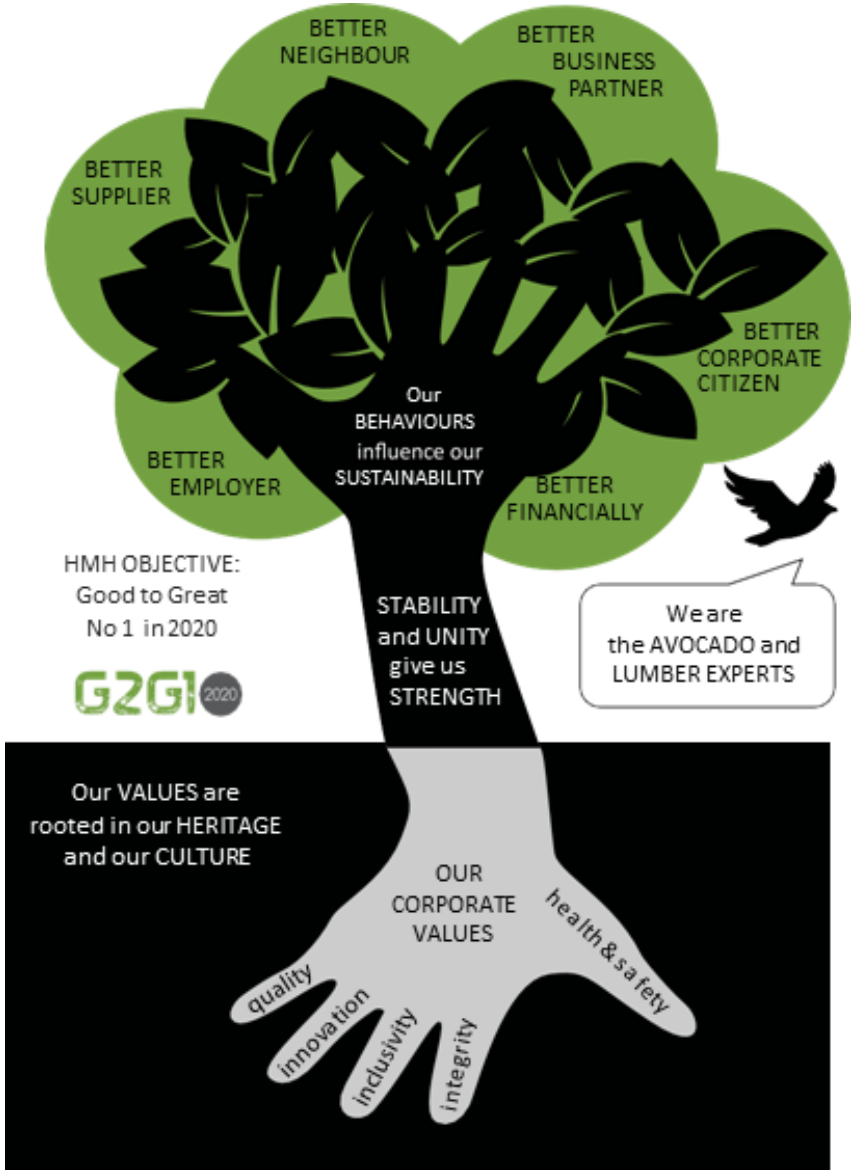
BETTER NEIGHBOUR

BETTER BUSINESS PARTNER

BETTER SUPPLIER

BETTER CORPORATE CITIZEN

Our BEHAVIOURS influence our SUSTAINABILITY

BETTER EMPLOYER

BETTER FINANCIALLY

HMH OBJECTIVE: Good to Great No 1 in 2020

G2G1 2020

STABILITY and UNITY give us STRENGTH

We are the AVOCADO and LUMBER EXPERTS

Our VALUES are rooted in our HERITAGE and our CULTURE

OUR CORPORATE VALUES

health & safety

quality

innovation

inclusivity

integrity